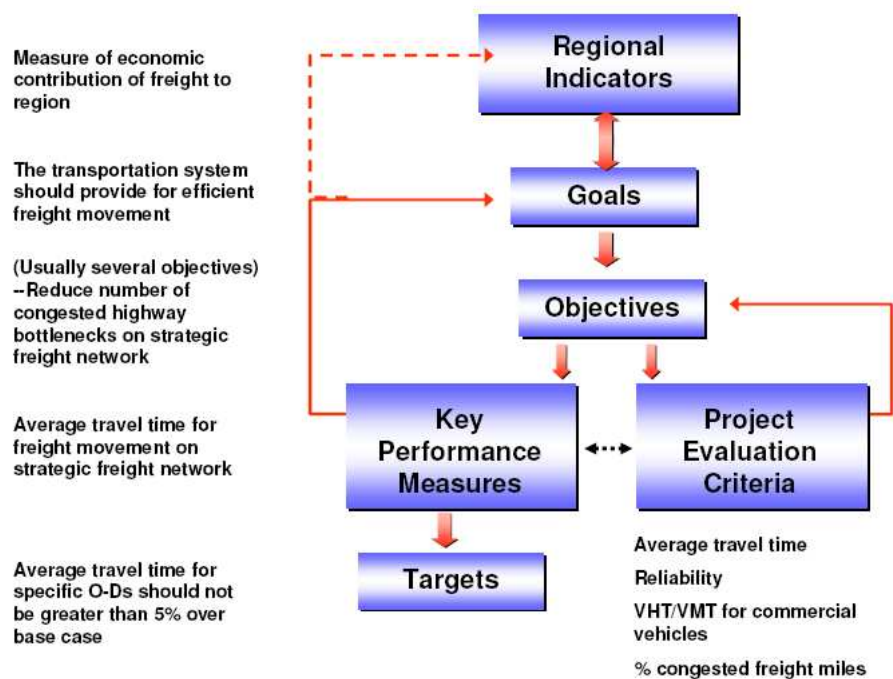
Measure of economic contribution of freight to region

Regional Indicators

The transportation system should provide for efficient freight movement

Goals

(Usually several objectives) --Reduce number of congested highway bottlenecks on strategic freight network

Objectives

Average travel time for freight movement on strategic freight network

Key Performance Measures

Project Evaluation Criteria

Average travel time for specific O-Ds should not be greater than 5% over base case

Targets

Average travel time

Reliability

VHT/VMT for commercial vehicles

% congested freight miles